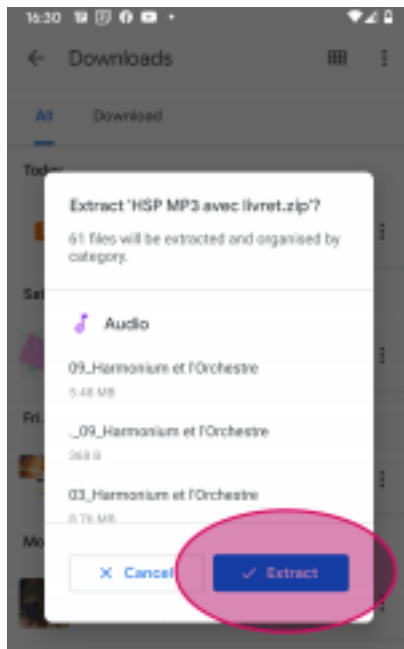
16:30

Downloads

All

Download

Today

Sat

Fri

Mo

Extract 'HSP MP3 avec livret.zip'?

61 files will be extracted and organised by category.

Audio

09_Harmonium et l'Orchestre

5.48 MB

._09_Harmonium et l'Orchestre

268 B

03_Harmonium et l'Orchestre

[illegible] MB

Cancel

Extract